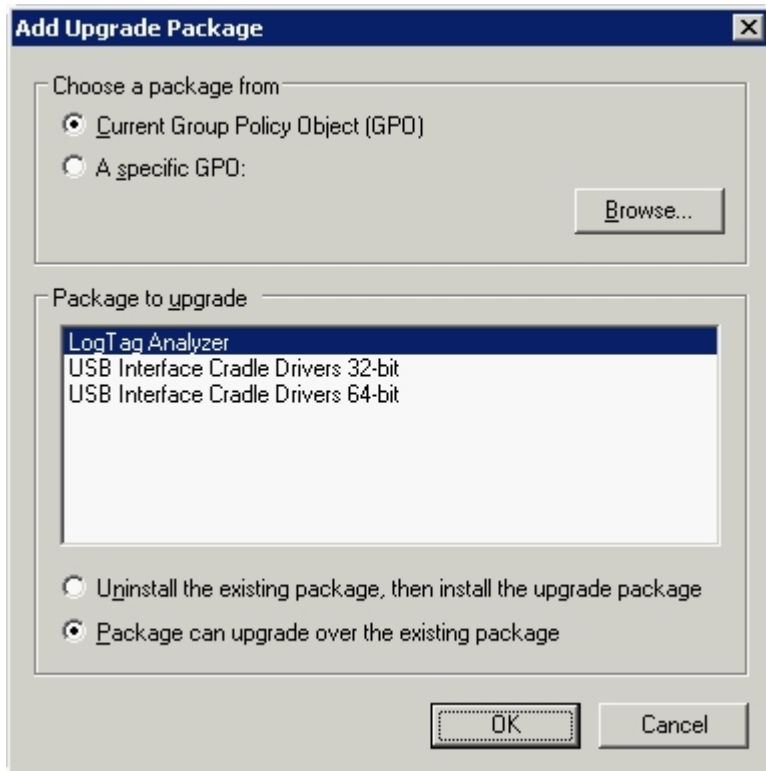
Add Upgrade Package

Choose a package from

Current Group Policy Object (GPO)

A specific GPO:

Browse...

Package to upgrade

LogTag Analyzer
USB Interface Cradle Drivers 32-bit
USB Interface Cradle Drivers 64-bit

Uninstall the existing package, then install the upgrade package

Package can upgrade over the existing package

OK

Cancel